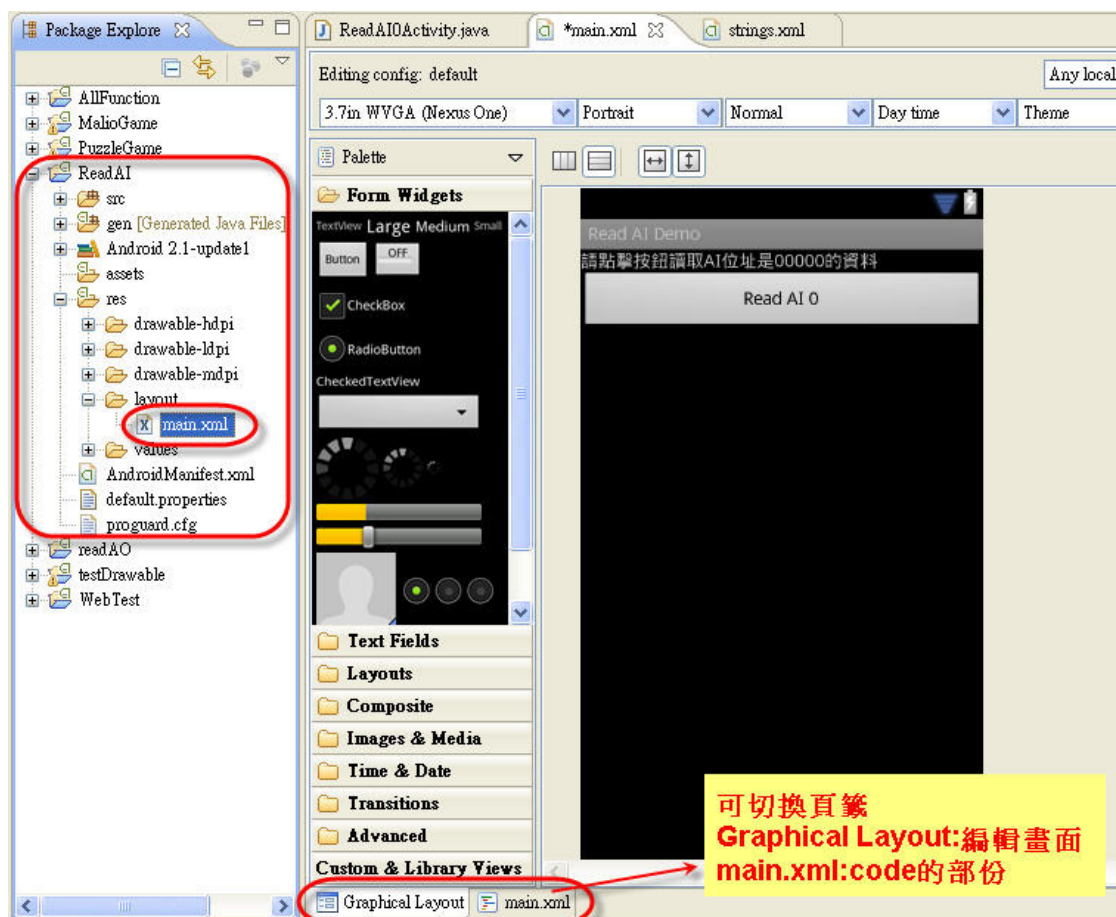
Package Explore

AllFunction
MalioGame
PuzzleGame
ReadAI
src
gen [Generated Java Files]
Android 2.1-update1
assets
res
drawable-hdpi
drawable-ldpi
drawable-mdpi
layout
main.xml
values
AndroidManifest.xml
default.properties
proguard.cfg
readAO
testDrawable
WebTest

ReadAI0Activity.java
*main.xml
strings.xml

Editing config: default
Any local
3.7in WVGA (Nexus One)
Portrait
Normal
Day time
Theme

Palette
Form Widgets
TextView Large Medium Small
Button
OFF
CheckBox
RadioButton
CheckedTextView
Text Fields
Layouts
Composite
Images & Media
Time & Date
Transitions
Advanced
Custom & Library Views

Read AI Demo
請點擊按鈕讀取AI位址是00000的資料
Read AI 0

可切換頁籤
Graphical Layout:編輯畫面
main.xml:code的部份

Graphical Layout
main.xml